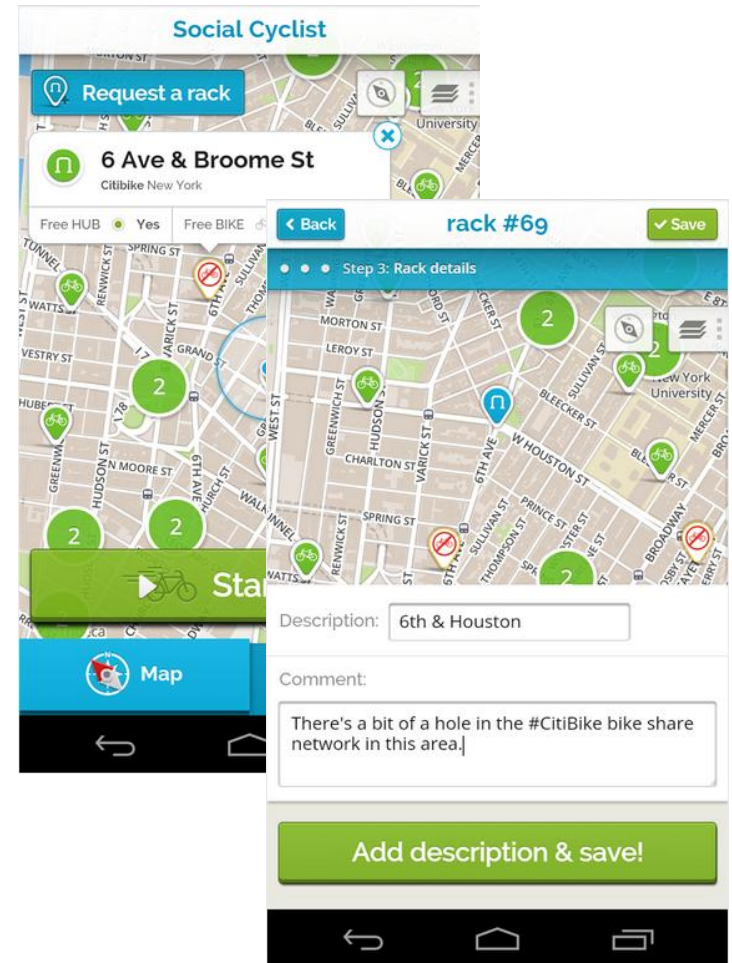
Social Cyclist

Request a rack

6 Ave & Broome St
Citibike New York

Free HUB Yes Free BIKE

University

TUNNEL SPRING ST WATTS ST VESTRY ST HUBERT ST RENWICK ST VARICK ST GRAND ST 6TH AVE SULLIVAN HUDSON ST N MOORE ST 6TH AVE CHURCH ST WALKER ST GREENWICH

2 2 2

Sta

Map

< Back rack #69 Save

Step 3: Rack details

MORTON ST LEROY ST GREENWICH ST HUDSON ST VARICK ST 6TH AVE W HOUSTON ST CHARLTON ST SPRING ST SULLIVAN ST THOMPSON ST PRINCE ST BLEECKER ST BROADWAY MERCER ST WEST ST RENWICK ST WATTS ST

2 2 2

New York University

Description: 6th & Houston

Comment:

There's a bit of a hole in the #CitiBike bike share network in this area.

Add description & save!